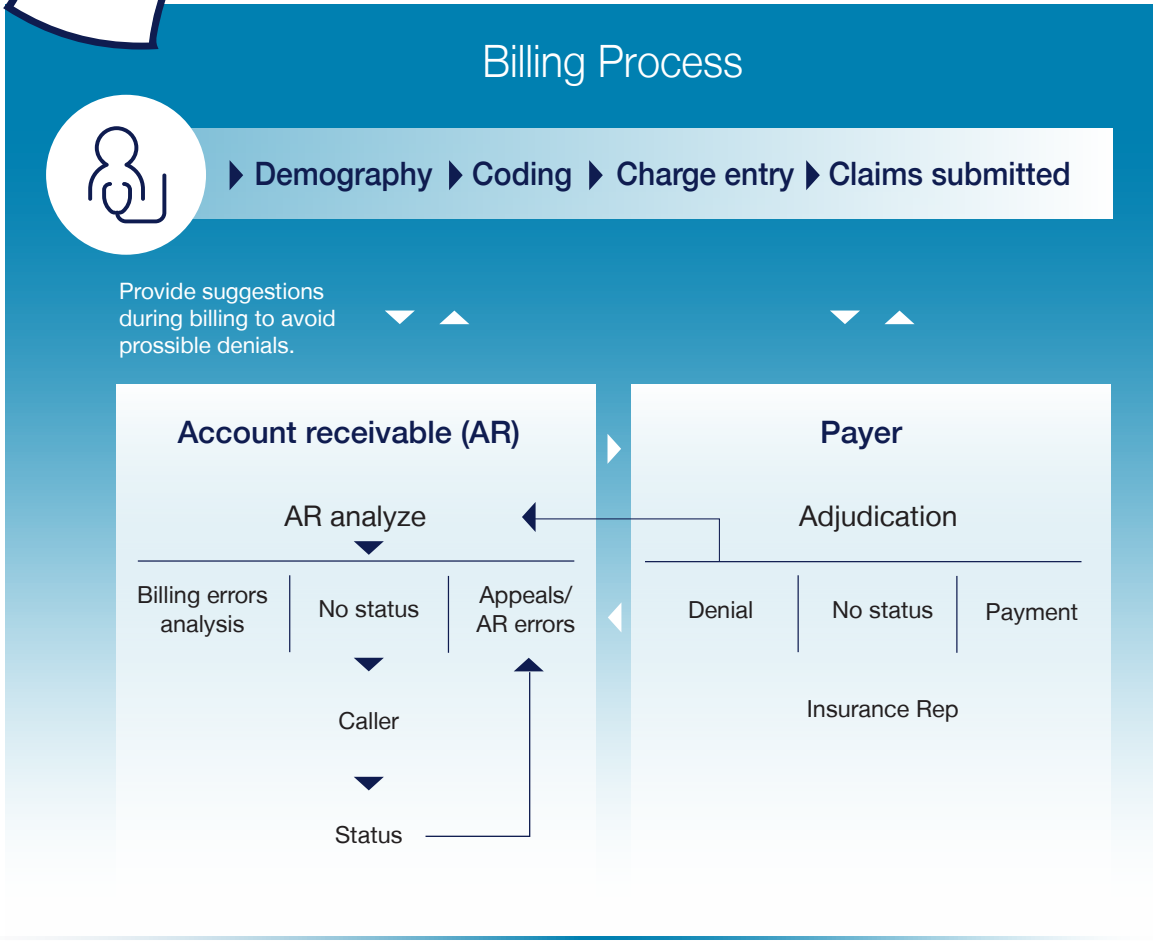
Billing Process

Demography Coding Charge entry Claims submitted

Provide suggestions during billing to avoid prossible denials.

Account receivable (AR)

AR analyze

Billing errors analysis

No status

Appeals/ AR errors

Caller

Status

Payer

Adjudication

Denial

No status

Payment

Insurance Rep